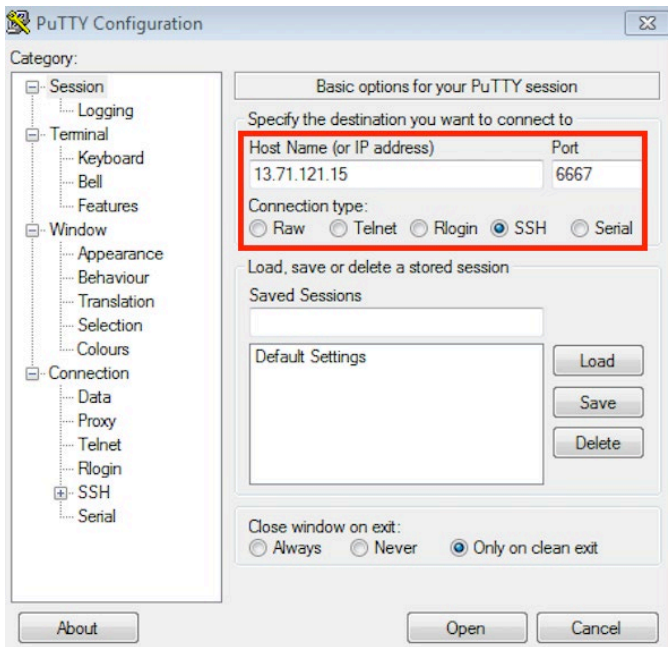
PuTTY Configuration

Category:

Session
Logging
Terminal
Keyboard
Bell
Features
Window
Appearance
Behaviour
Translation
Selection
Colours
Connection
Data
Proxy
Telnet
Rlogin
SSH
Serial

Basic options for your PuTTY session

Specify the destination you want to connect to

Host Name (or IP address)
13.71.121.15

Port
6667

Connection type:
Raw Telnet Rlogin SSH Serial

Load, save or delete a stored session

Saved Sessions

Default Settings

Load
Save
Delete

Close window on exit:
Always Never Only on clean exit

About

Open

Cancel